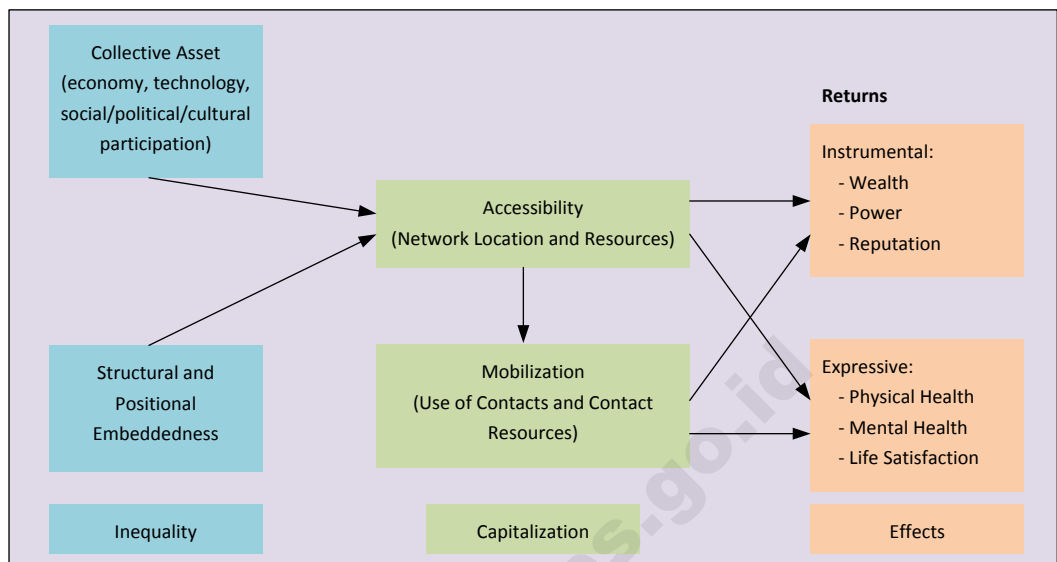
Collective Asset (economy, technology, social/political/cultural participation)

Structural and Positional Embeddedness

Accessibility (Network Location and Resources)

Mobilization (Use of Contacts and Contact Resources)

Returns

Instrumental:
- Wealth
- Power
- Reputation

Expressive:
- Physical Health
- Mental Health
- Life Satisfaction

Inequality

Capitalization

Effects

s.go.id